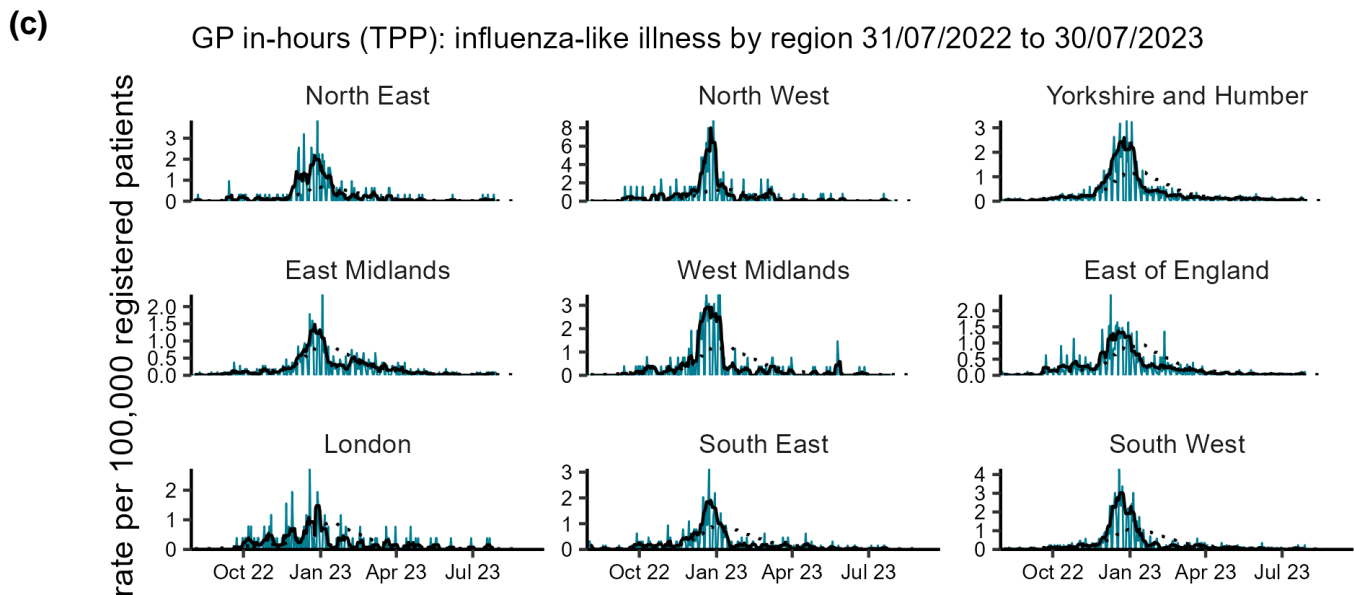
(c)

GP in-hours (TPP): influenza-like illness by region 31/07/2022 to 30/07/2023

rate per 100,000 registered patients

North East
3
2
1
0

North West
8
6
4
2
0

Yorkshire and Humber
3
2
1
0

East Midlands
2.0
1.5
1.0
0.5
0.0

West Midlands
3
2
1
0

East of England
2.0
1.5
1.0
0.5
0.0

London
2
1
0

South East
3
2
1
0

South West
4
3
2
1
0

Oct 22 Jan 23 Apr 23 Jul 23

Oct 22 Jan 23 Apr 23 Jul 23

Oct 22 Jan 23 Apr 23 Jul 23